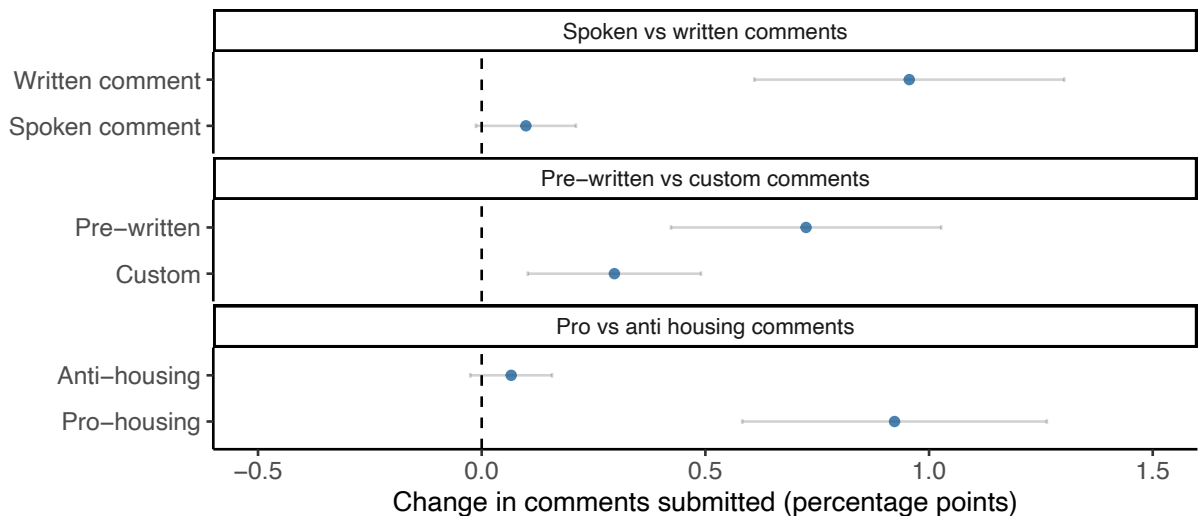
Spoken vs written comments

Written comment

Spoken comment

Pre−written vs custom comments

Pre−written

Custom

Pro vs anti housing comments

Anti−housing

Pro−housing

−0.5
0.0
0.5
1.0
1.5

Change in comments submitted (percentage points)